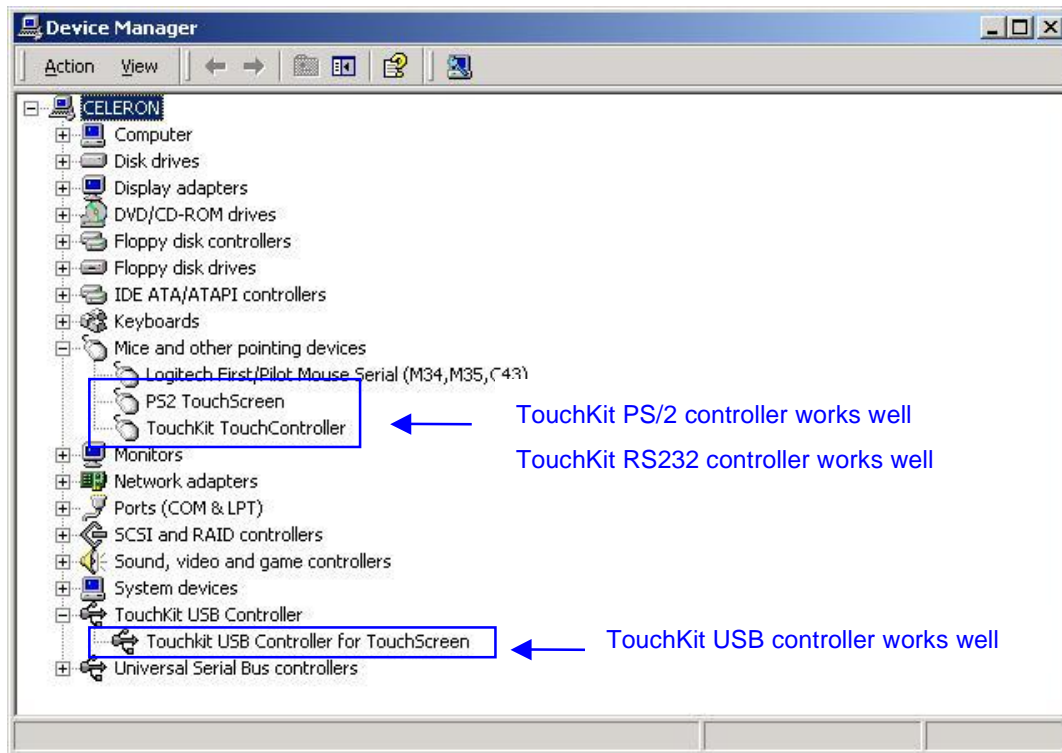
Device Manager

Action View

CELERON
Computer
Disk drives
Display adapters
DVD/CD-ROM drives
Floppy disk controllers
Floppy disk drives
IDE ATA/ATAPI controllers
Keyboards
Mice and other pointing devices
Logitech First/Pilot Mouse Serial (M34,M35,C43)
PS2 TouchScreen
TouchKit TouchController
Monitors
Network adapters
Ports (COM & LPT)
SCSI and RAID controllers
Sound, video and game controllers
System devices
TouchKit USB Controller
Touchkit USB Controller for TouchScreen
Universal Serial Bus controllers

TouchKit PS/2 controller works well

TouchKit RS232 controller works well

TouchKit USB controller works well